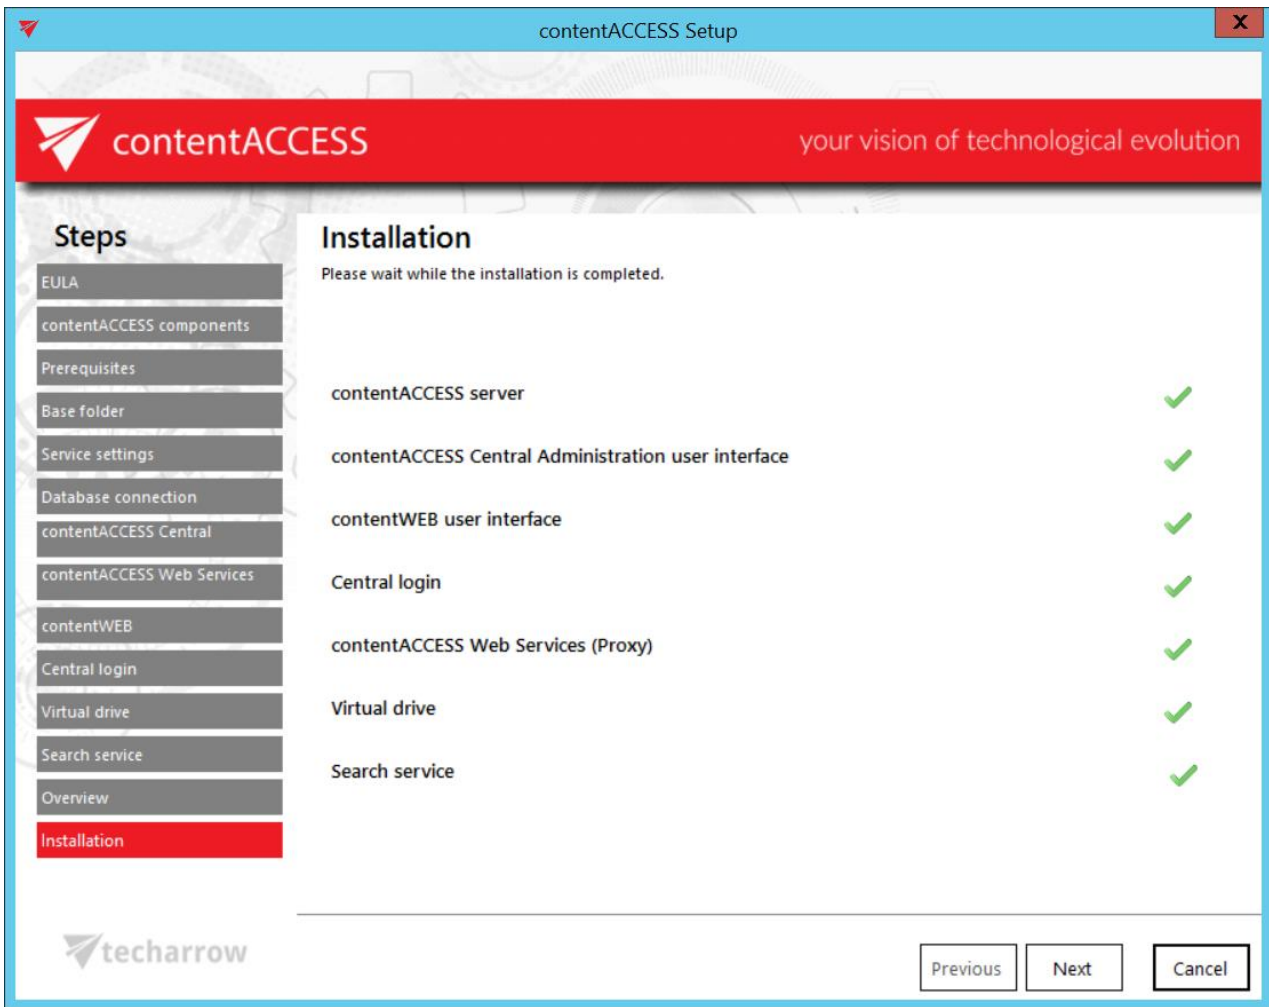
contentACCESS Setup

X

contentACCESS

your vision of technological evolution

Steps

EULA

contentACCESS components

Prerequisites

Base folder

Service settings

Database connection

contentACCESS Central

contentACCESS Web Services

contentWEB

Central login

Virtual drive

Search service

Overview

Installation

Installation

Please wait while the installation is completed.

contentACCESS server

contentACCESS Central Administration user interface

contentWEB user interface

Central login

contentACCESS Web Services (Proxy)

Virtual drive

Search service

techarrow

Previous

Next

Cancel